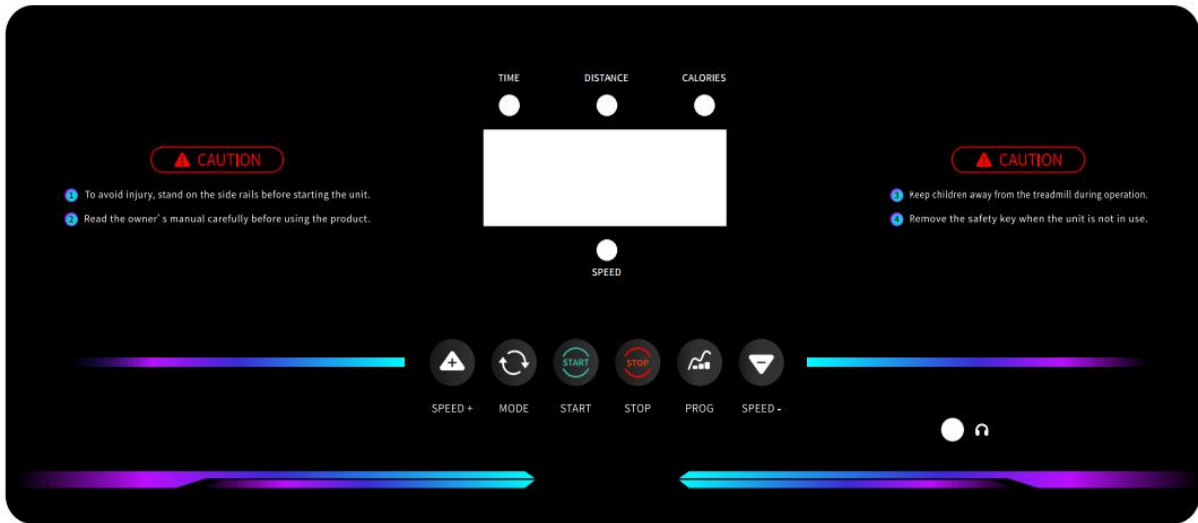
TIME DISTANCE CALORIES

CAUTION

1 To avoid injury, stand on the side rails before starting the unit.

2 Read the owner' s manual carefully before using the product.

SPEED

CAUTION

3 Keep children away from the treadmill during operation.

4 Remove the safety key when the unit is not in use.

START STOP

SPEED + MODE START STOP PROG SPEED -